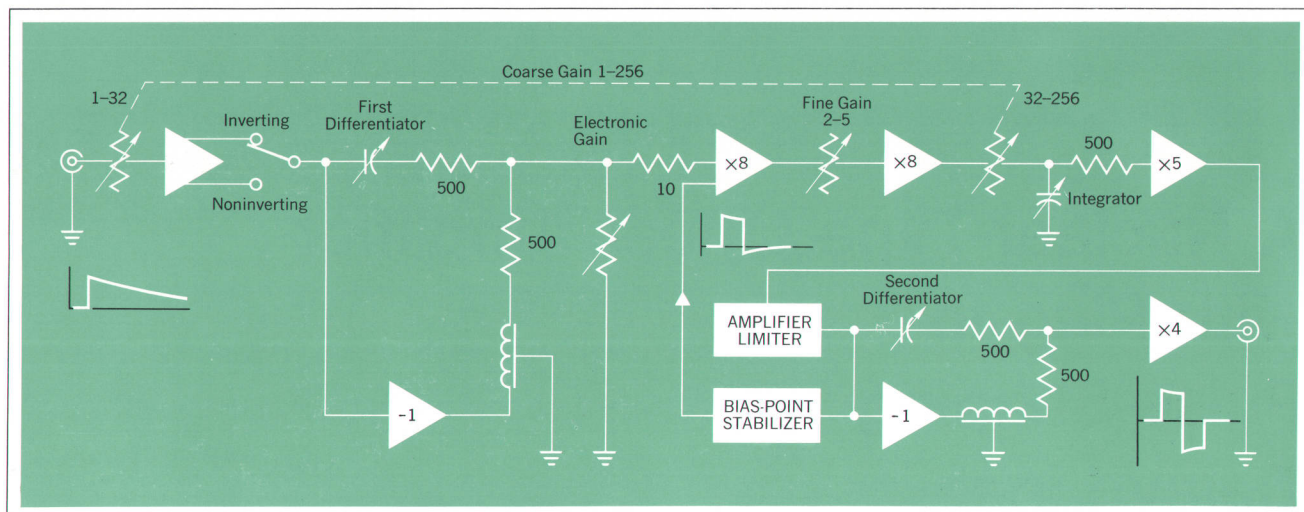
Coarse Gain 1–256

1–32

Inverting

Noninverting

First Differentiator

500

500

Electronic Gain

10

×8

Fine Gain 2–5

×8

32–256

500

×5

Integrator

-1

AMPLIFIER LIMITER

Second Differentiator

500

500

×4

BIAS-POINT STABILIZER

-1